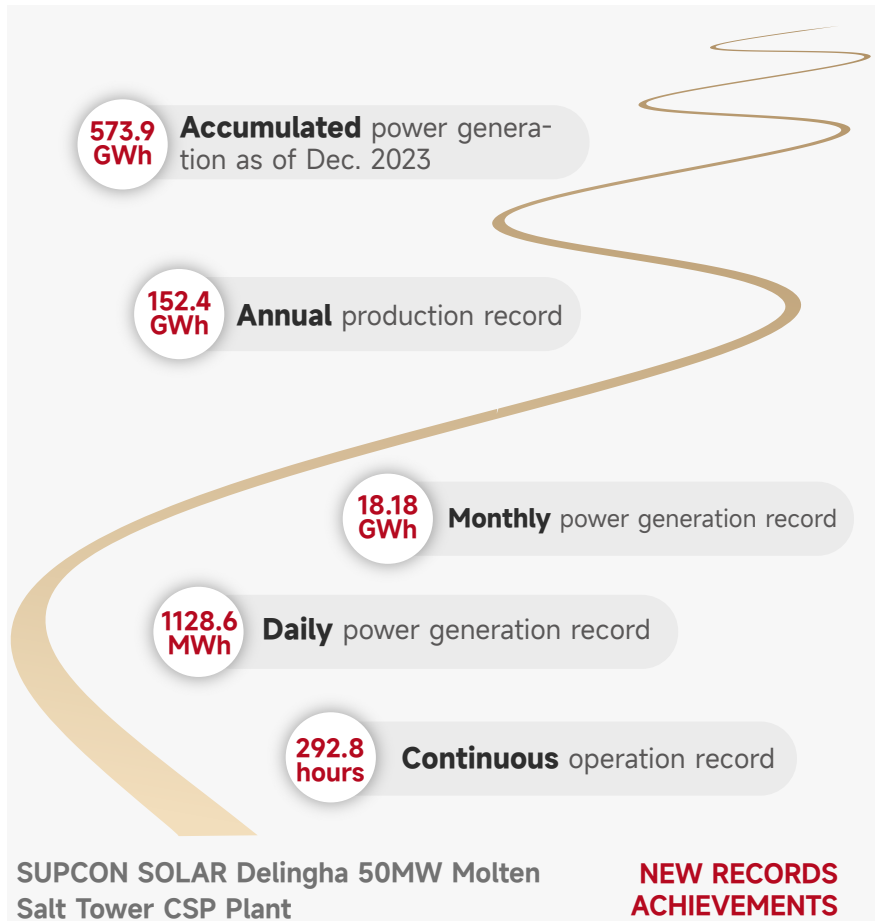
573.9 GWh **Accumulated** power generation as of Dec. 2023

152.4 GWh **Annual** production record

18.18 GWh **Monthly** power generation record

1128.6 MWh **Daily** power generation record

292.8 hours **Continuous** operation record

SUPCON SOLAR Delingha 50MW Molten Salt Tower CSP Plant

NEW RECORDS ACHIEVEMENTS